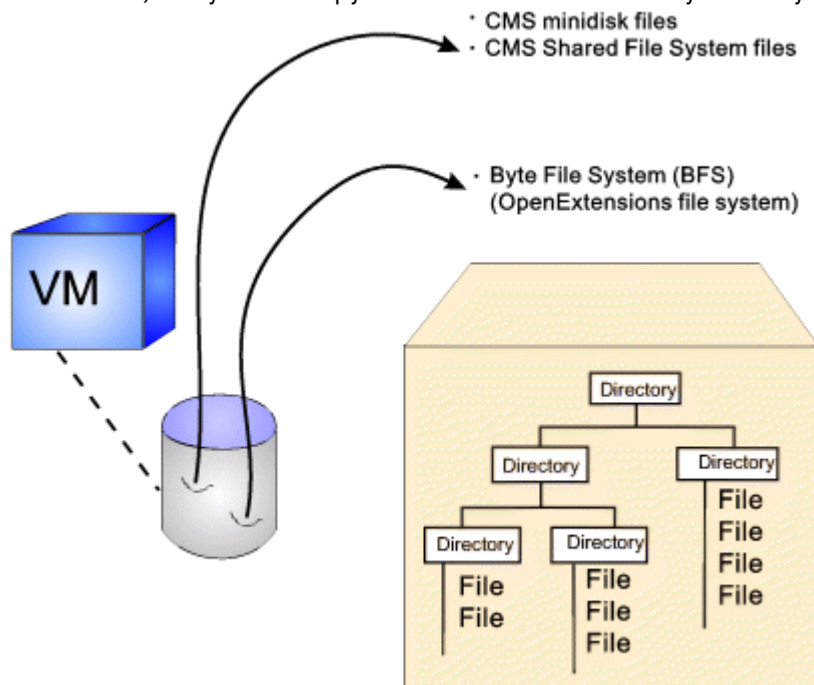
, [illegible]

· CMS minidisk files
· CMS Shared File System files

· Byte File System (BFS) (OpenExtensions file system)

VM

Directory

Directory

Directory

Directory

Directory

File
File

File
File
File

File
File
File
File